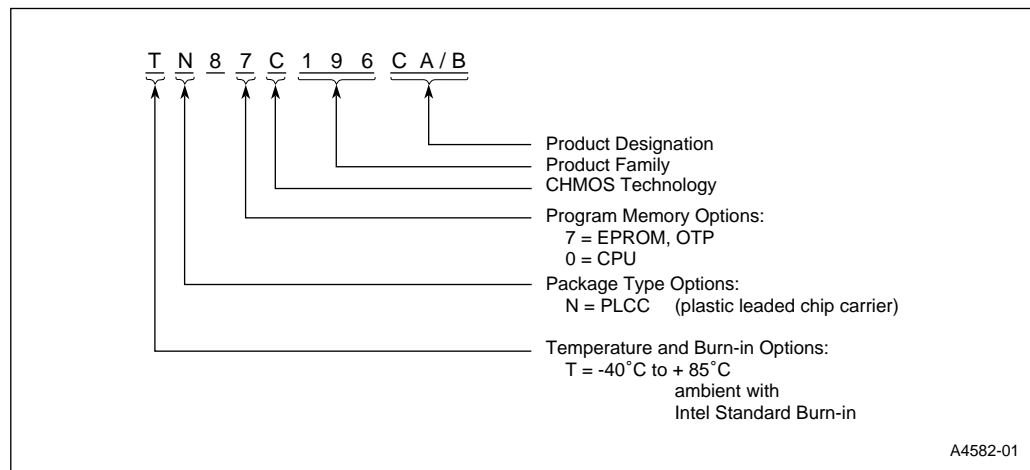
T N 8 7 C 1 9 6 C A / B

Product Designation

Product Family

CHMOS Technology

Program Memory Options:
7 = EPROM, OTP
0 = CPU

Package Type Options:
N = PLCC (plastic leaded chip carrier)

Temperature and Burn-in Options:
T = -40˚C to + 85˚C
ambient with
Intel Standard Burn-in

A4582-01